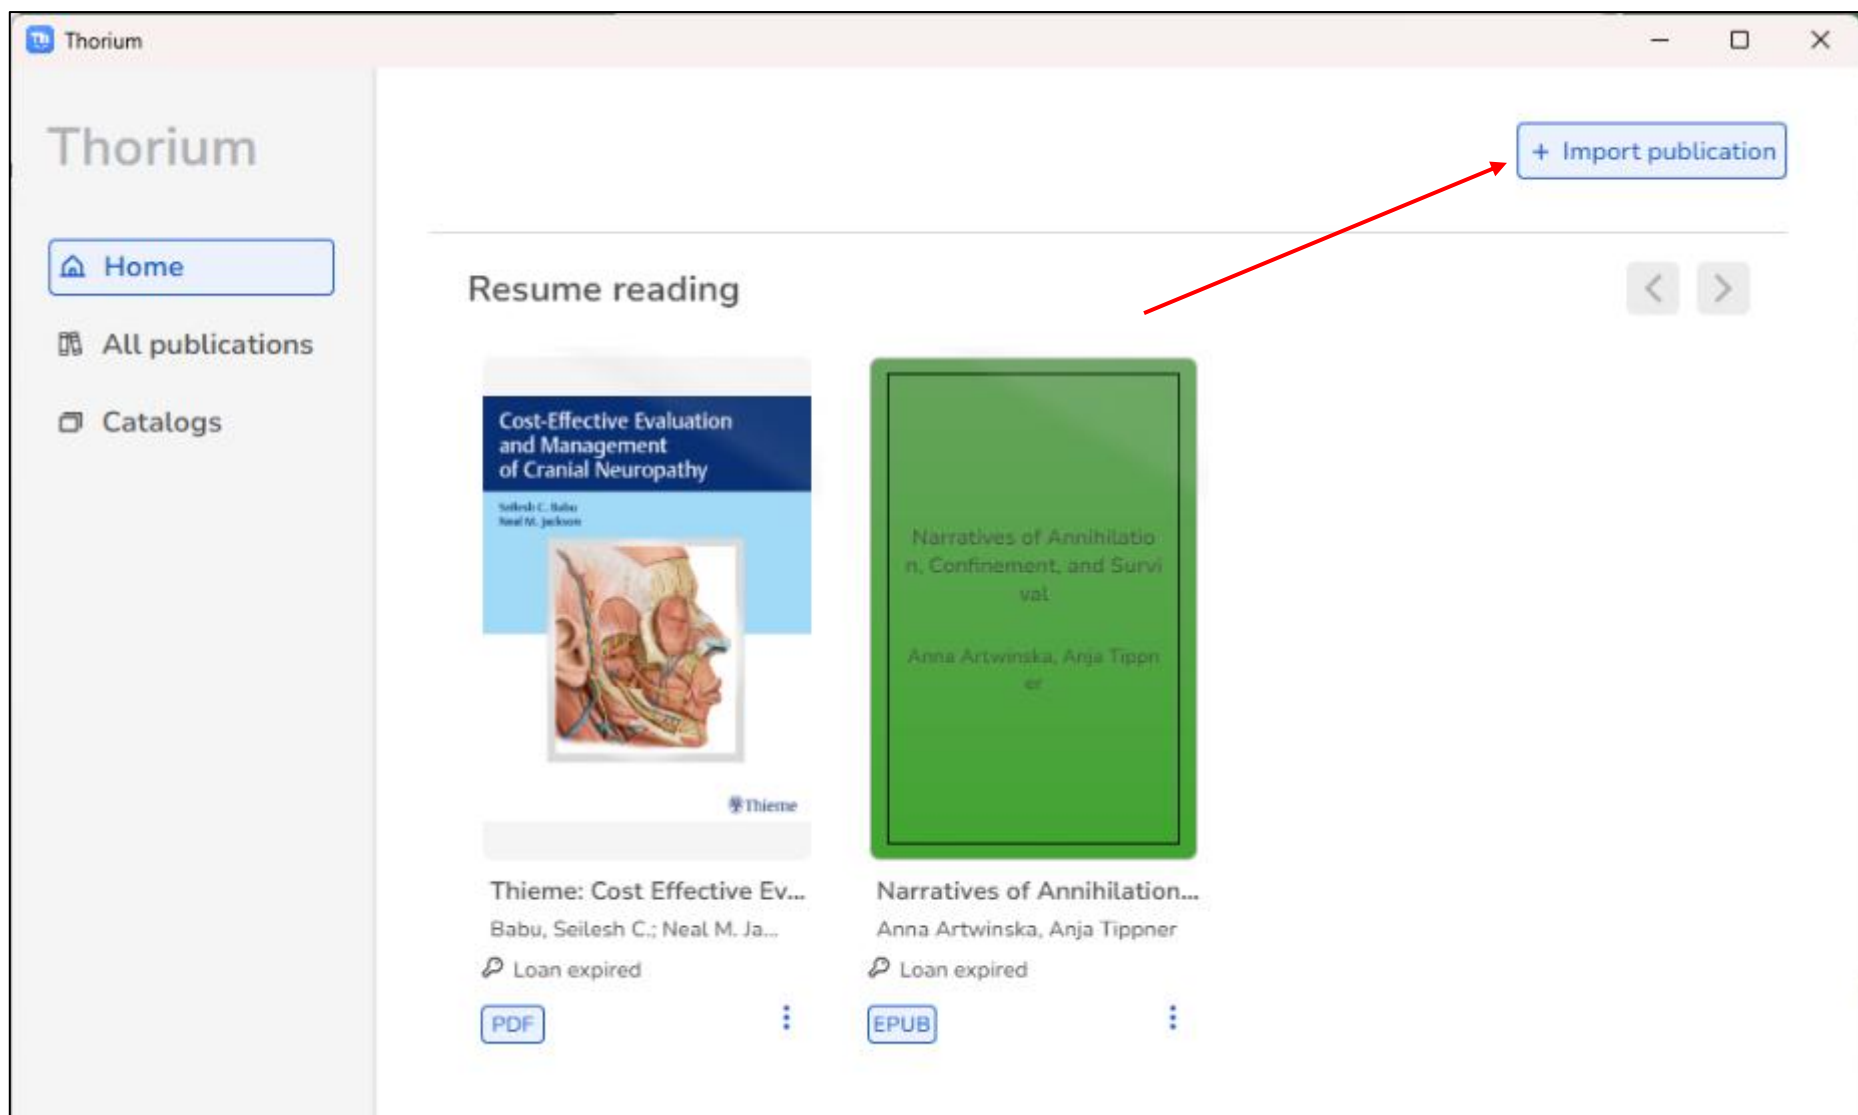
Thorium

Thorium

Home

All publications

Catalogs

+ Import publication

Resume reading

Cost-Effective Evaluation and Management of Cranial Neuropathy

Seilesh C. Babu
Neal M. Jackson

Thieme

Narratives of Annihilation, Confinement, and Survival

Anna Artwinska, Anja Tippner

Thieme: Cost Effective Ev...

Babu, Seilesh C.; Neal M. Ja...

Loan expired

PDF

Narratives of Annihilation...

Anna Artwinska, Anja Tippner

Loan expired

EPUB